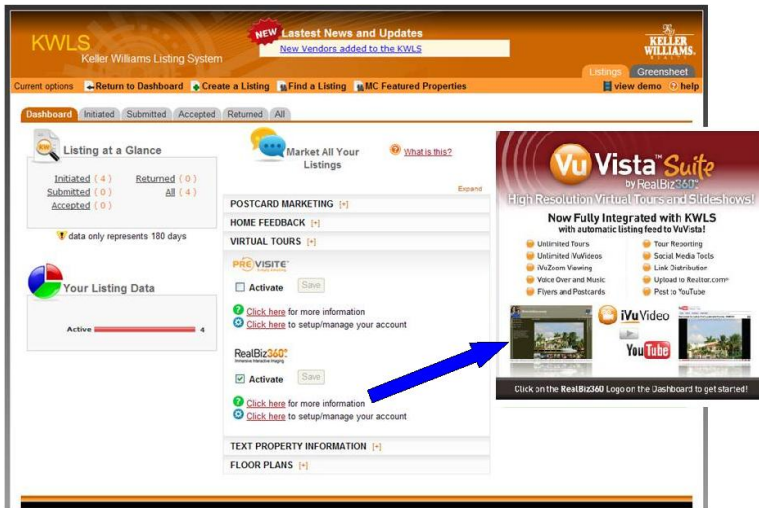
KWLS
Keller Williams Listing System

NEW Lastest News and Updates
New Vendors added to the KWLS

KELLER WILLIAMS REALTY

Listings Greensheet

Current options Return to Dashboard Create a Listing Find a Listing MC Featured Properties view demo help

Dashboard Initiated Submitted Accepted Returned All

Listing at a Glance

Initiated ( 4 ) Returned ( 0 )
Submitted ( 0 ) All ( 4 )
Accepted ( 0 )

data only represents 180 days

Your Listing Data

Active 4

Market All Your Listings

What is this?

Expand

POSTCARD MARKETING [+]
HOME FEEDBACK [+]
VIRTUAL TOURS [+]

PREVISITE
Activate Save
Click here for more information
Click here to setup/manage your account

RealBiz360
Activate Save
Click here for more information
Click here to setup/manage your account

TEXT PROPERTY INFORMATION [+]
FLOOR PLANS [+]

VuVista Suite by RealBiz360
High Resolution Virtual Tours and Slideshows!
Now Fully Integrated with KWLS
with automatic listing feed to VuVista!

Unlimited Tours
Unlimited VuVideos
iVuZoom Viewing
Voice Over and Music
Flyers and Postcards
Tour Reporting
Social Media Tools
Link Distribution
Upload to Realtor.com
Post to YouTube

iVu Video
YouTube

Click on the RealBiz360 Logo on the Dashboard to get started!